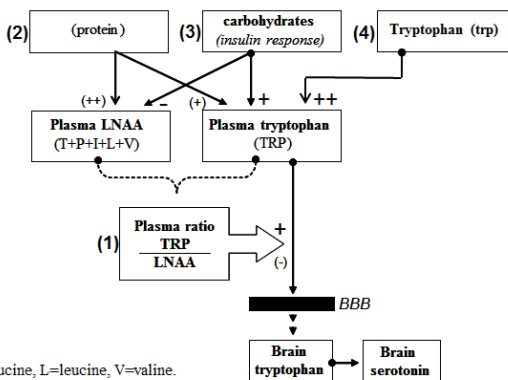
(2) (protein)

(3) carbohydrates
(insulin response)

(4) Tryptophan (trp)

(++)
-
(+)
+
++

Plasma LNAA
(T+P+I+L+V)

Plasma tryptophan
(TRP)

(1) Plasma ratio
$\frac{TRP}{LNAA}$

+
(-)

BBB

Brain tryptophan

Brain serotonin

ucine, L=leucine, V=valine.